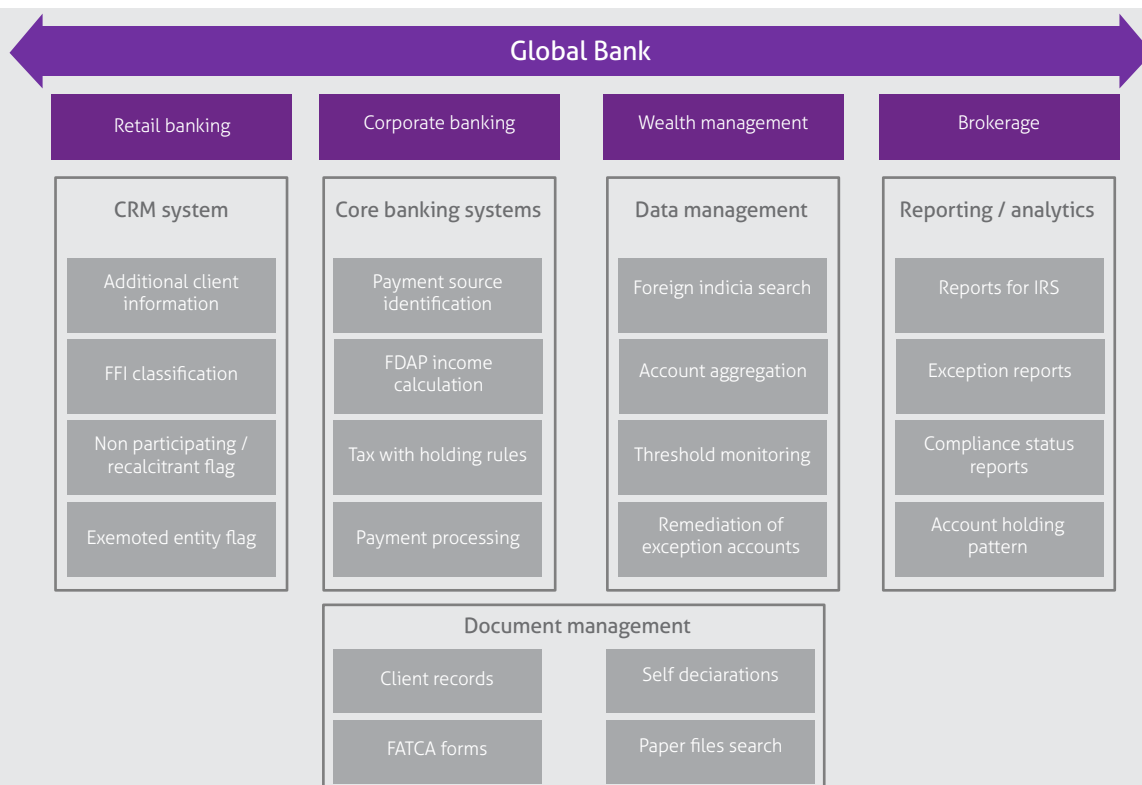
Global Bank

Retail banking

Corporate banking

Wealth management

Brokerage

CRM system

Additional client information

FFI classification

Non participating / recalcitrant flag

Exemoted entity flag

Core banking systems

Payment source identification

FDAP income calculation

Tax with holding rules

Payment processing

Data management

Foreign indicia search

Account aggregation

Threshold monitoring

Remediation of exception accounts

Reporting / analytics

Reports for IRS

Exception reports

Compliance status reports

Account holding pattern

Document management

Client records

Self deciarations

FATCA forms

Paper files search